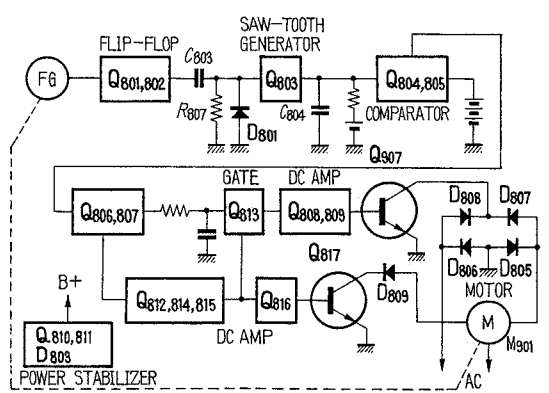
SAW-TOOTH GENERATOR

FLIP-FLOP

FG

$Q_{801,802}$

$C_{803}$

$Q_{803}$

$Q_{804,805}$

$R_{807}$

$D_{801}$

$C_{804}$

COMPARATOR

$Q_{907}$

GATE

DC AMP

$D_{808}$

$D_{807}$

$Q_{806,807}$

$Q_{813}$

$Q_{808,809}$

$D_{806}$

$D_{805}$

$Q_{817}$

B+

$Q_{812,814,815}$

$Q_{816}$

$D_{809}$

MOTOR

DC AMP

$Q_{810,811}$
$D_{803}$

M

$M_{901}$

POWER STABILIZER

AC